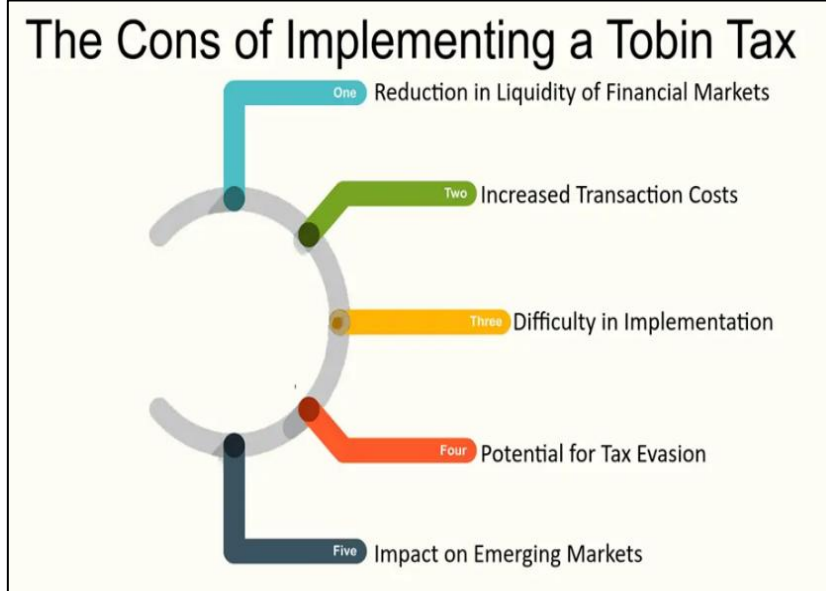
The Cons of Implementing a Tobin Tax

One Reduction in Liquidity of Financial Markets

Two Increased Transaction Costs

Three Difficulty in Implementation

Four Potential for Tax Evasion

Five Impact on Emerging Markets